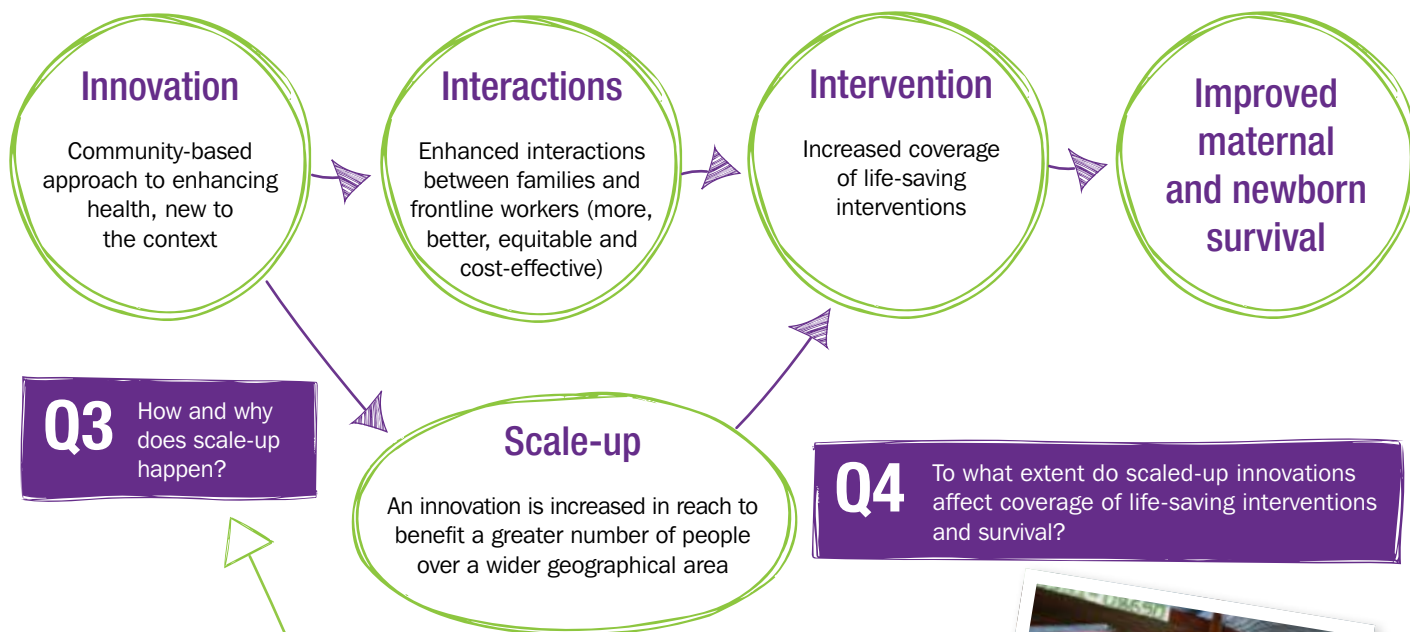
Innovation

Community-based approach to enhancing health, new to the context

Interactions

Enhanced interactions between families and frontline workers (more, better, equitable and cost-effective)

Intervention

Increased coverage of life-saving interventions

Improved maternal and newborn survival

Q3 How and why does scale-up happen?

Scale-up

An innovation is increased in reach to benefit a greater number of people over a wider geographical area

Q4 To what extent do scaled-up innovations affect coverage of life-saving interventions and survival?